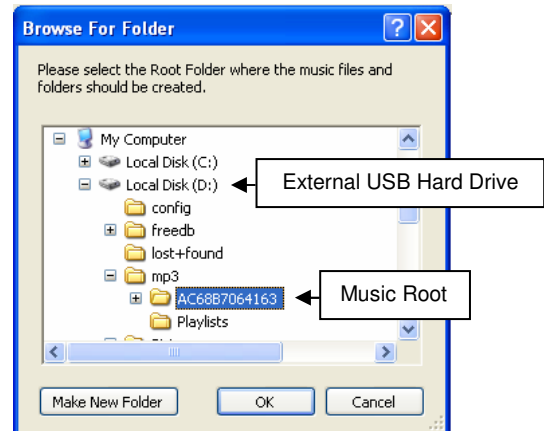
Browse For Folder

Please select the Root Folder where the music files and folders should be created.

My Computer
Local Disk (C:)
Local Disk (D:)
config
freedb
lost+found
mp3
AC68B7064163
Playlists

External USB Hard Drive

Music Root

Make New Folder
OK
Cancel